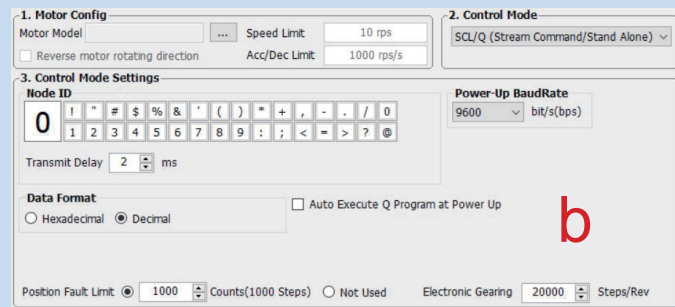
1. Motor Config

Motor Model ...

Speed Limit 10 rps

Reverse motor rotating direction

Acc/Dec Limit 1000 rps/s

2. Control Mode

SCL/Q (Stream Command/Stand Alone)

3. Control Mode Settings

Node ID

0

! " # $ % & ' ( ) * + , - . / 0

1 2 3 4 5 6 7 8 9 : ; < = > ? @

Transmit Delay 2 ms

Power-Up BaudRate

9600 bit/s(bps)

Data Format

Hexadecimal Decimal

Auto Execute Q Program at Power Up

b

Position Fault Limit 1000 Counts(1000 Steps) Not Used

Electronic Gearing 20000 Steps/Rev